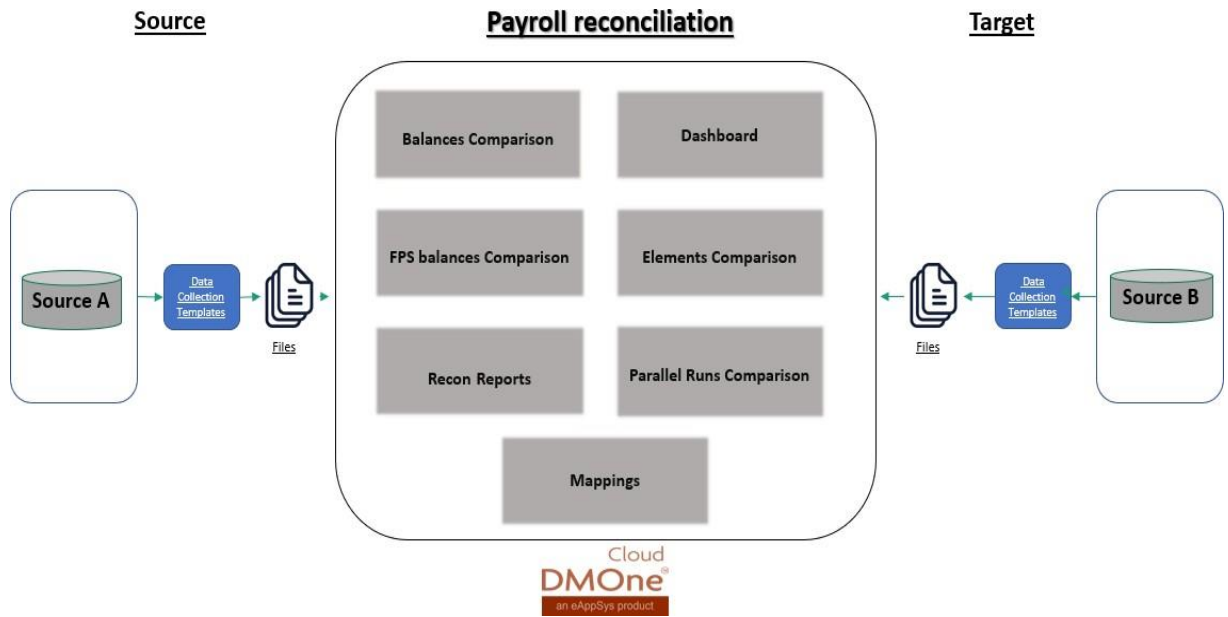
Source

Payroll reconciliation

Target

Source A

Data Collection Templates

Files

Balances Comparison

Dashboard

FPS balances Comparison

Elements Comparison

Recon Reports

Parallel Runs Comparison

Mappings

Files

Data Collection Templates

Source B

Cloud
DMOne®
an eAppSys product